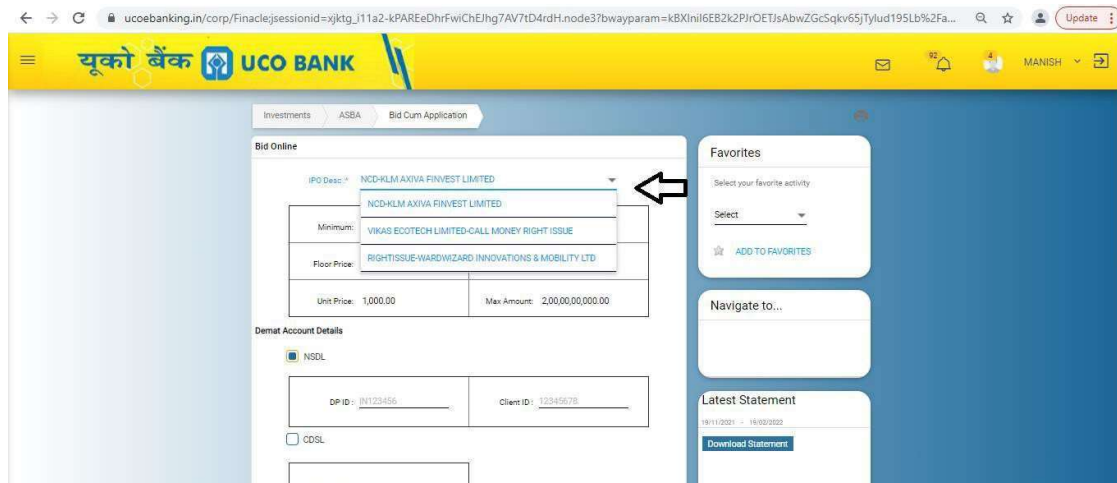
ucoebanking.in/corp/Finacle;jsessionid=xjktg_i11a2-kPAREeDhrFwiChEJhg7AV7tD4rdH.node3?bwayparam=kBXInil6EB2k2PJrOETJsAbwZGcSqkv65jTylud195Lb%2Fa...

Update

यूको बैंक UCO BANK

92

4

MANISH

Investments | ASBA | Bid Cum Application

Bid Online

IPO Desc.* NCD-KLM AXIVA FINVEST LIMITED

NCD-KLM AXIVA FINVEST LIMITED

VIKAS ECOTECH LIMITED-CALL MONEY RIGHT ISSUE

RIGHTISSUE-WARDWIZARD INNOVATIONS & MOBILITY LTD

Minimum:

Floor Price:

Unit Price: 1,000.00

Max Amount: 2,00,00,00,000.00

Demat Account Details

NSDL

DP ID: IN123456

Client ID: 12345678

CDSL

Favorites

Select your favorite activity

Select

ADD TO FAVORITES

Navigate to...

Latest Statement

19/11/2021 - 19/02/2022

Download Statement